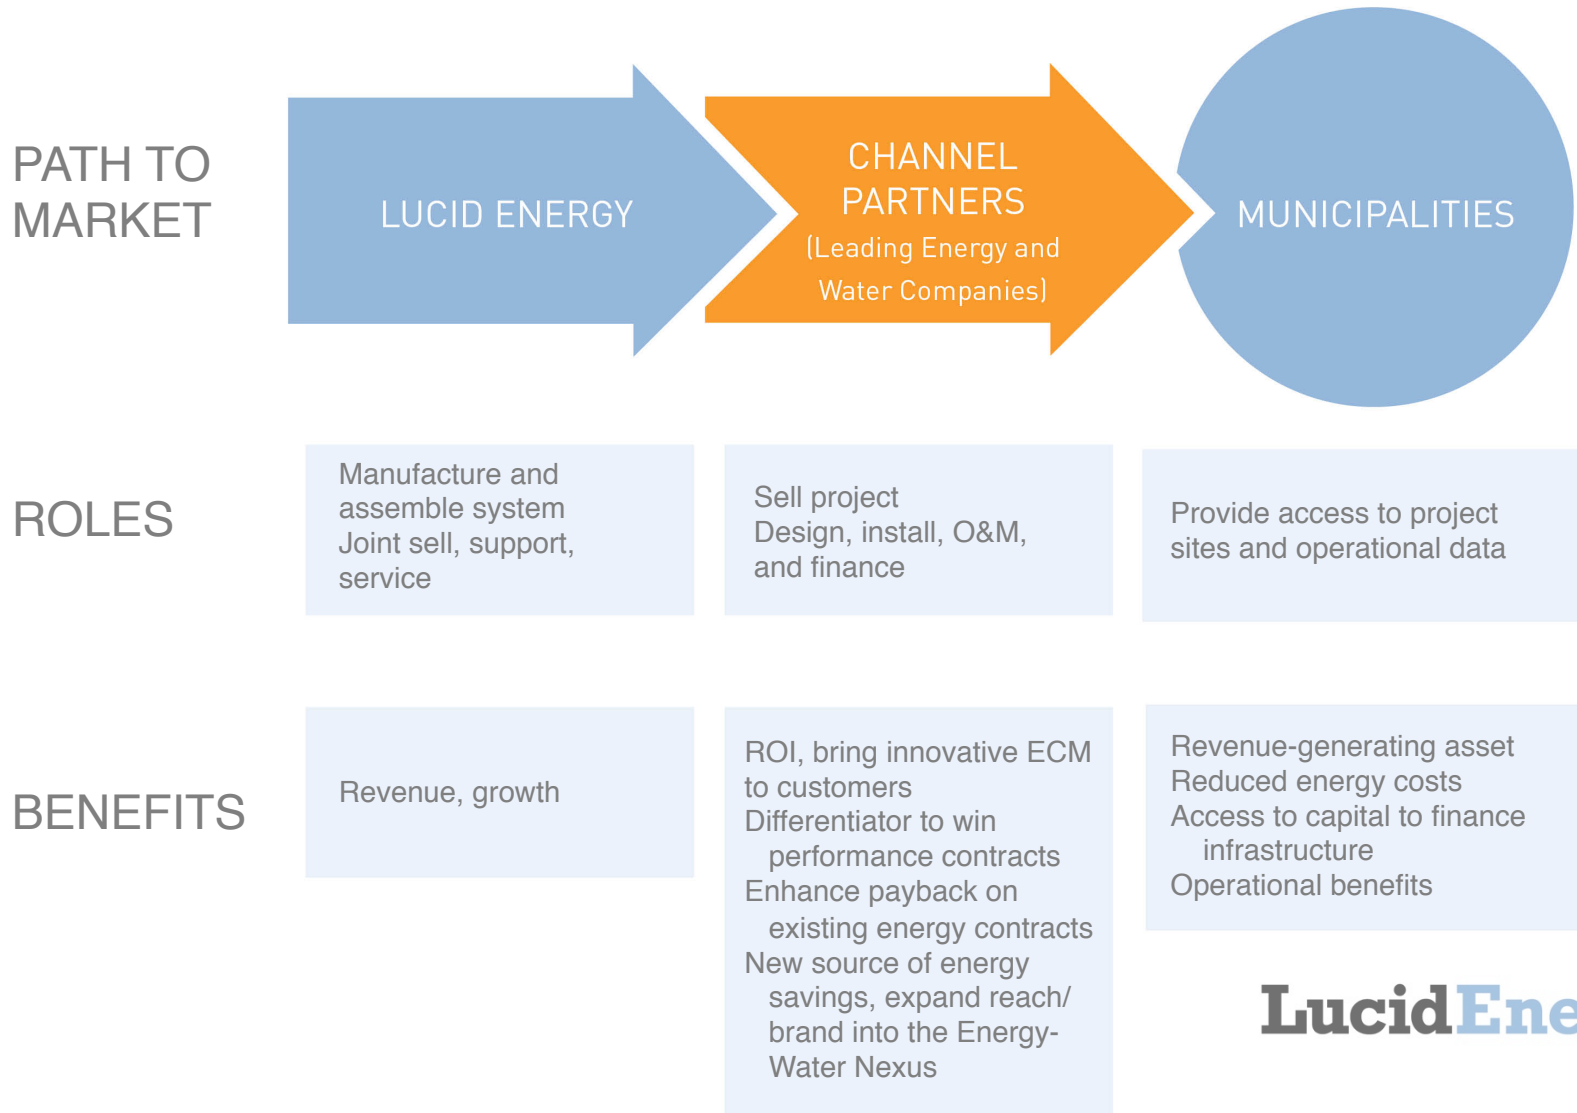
PATH TO MARKET

LUCID ENERGY

CHANNEL PARTNERS (Leading Energy and Water Companies)

MUNICIPALITIES

ROLES

Manufacture and assemble system
Joint sell, support, service

Sell project
Design, install, O&M, and finance

Provide access to project sites and operational data

BENEFITS

Revenue, growth

ROI, bring innovative ECM to customers
Differentiator to win performance contracts
Enhance payback on existing energy contracts
New source of energy savings, expand reach/ brand into the Energy-Water Nexus

Revenue-generating asset
Reduced energy costs
Access to capital to finance infrastructure
Operational benefits

LucidEne